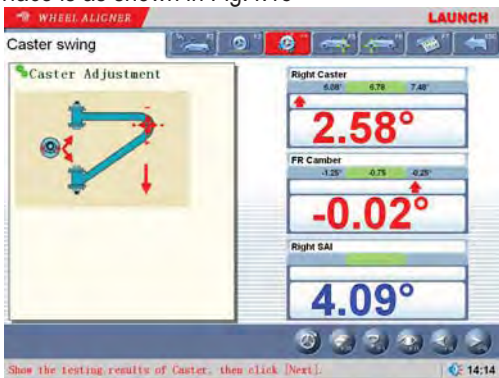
race is as shown in Fig. 4-6

WHEEL ALIGNER

LAUNCH

Caster swing

Caster Adjustment

Right Caster

6.08°

6.78

7.48°

2.58°

FR Camber

-1.25°

-0.75

-0.25°

-0.02°

Right SAI

4.09°

Show the testing results of Caster, then click [Next].

14:14